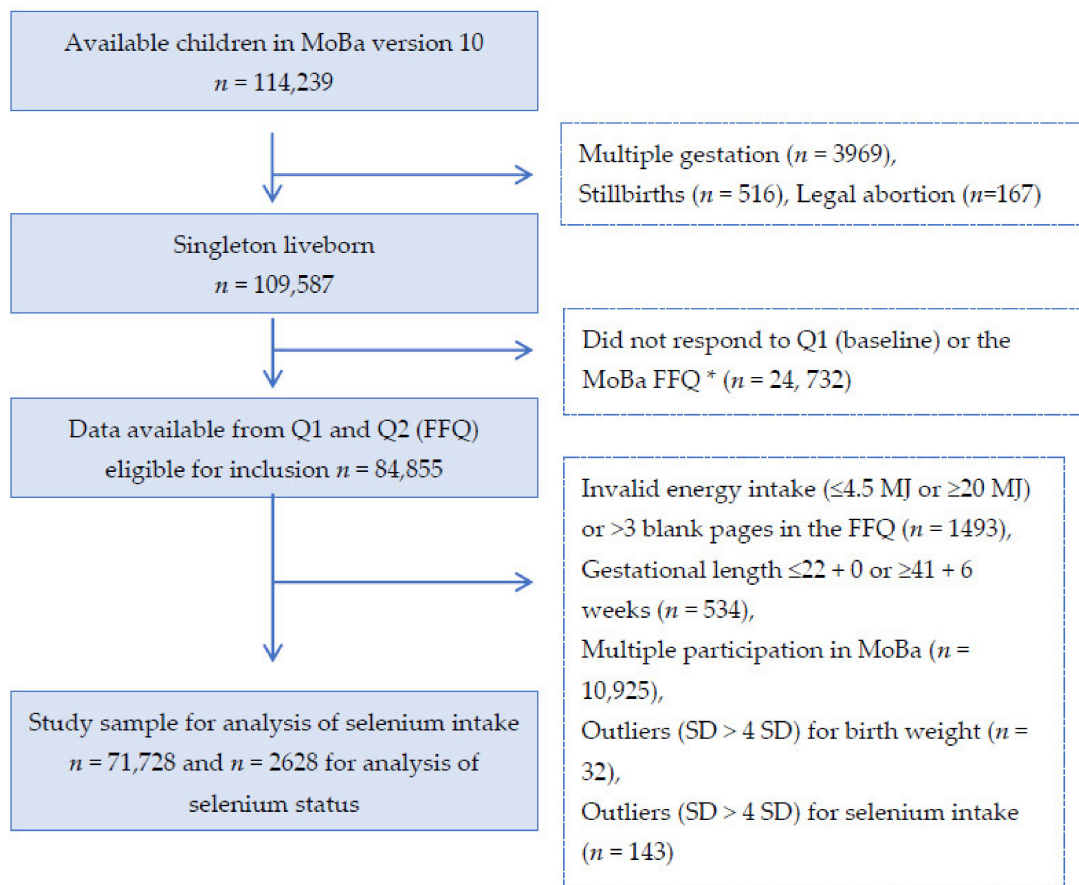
Available children in MoBa version 10
$n$ = 114,239

Multiple gestation ($n$ = 3969),
Stillbirths ($n$ = 516), Legal abortion ($n$=167)

Singleton liveborn
$n$ = 109,587

Did not respond to Q1 (baseline) or the MoBa FFQ * ($n$ = 24, 732)

Data available from Q1 and Q2 (FFQ) eligible for inclusion $n$ = 84,855

Invalid energy intake (≤4.5 MJ or ≥20 MJ) or >3 blank pages in the FFQ ($n$ = 1493),
Gestational length ≤22 + 0 or ≥41 + 6 weeks ($n$ = 534),
Multiple participation in MoBa ($n$ = 10,925),
Outliers (SD > 4 SD) for birth weight ($n$ = 32),
Outliers (SD > 4 SD) for selenium intake ($n$ = 143)

Study sample for analysis of selenium intake $n$ = 71,728 and $n$ = 2628 for analysis of selenium status